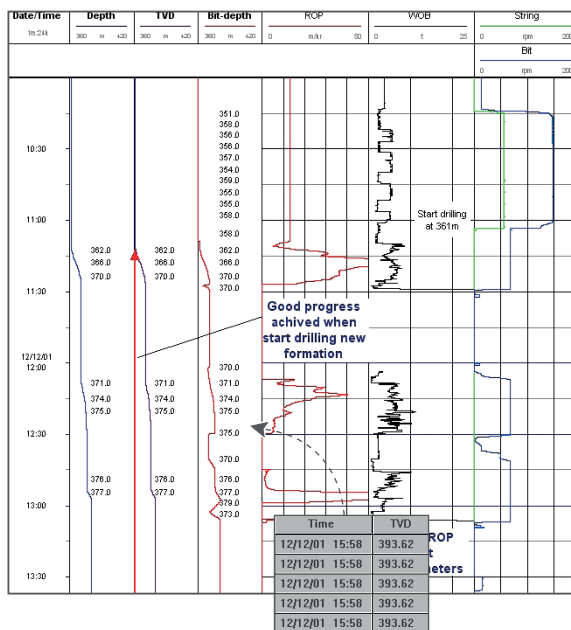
| Date/Time | Depth | TVD | Bit-depth | ROP | WOB | String |
|---|---|---|---|---|---|---|
| hh:24h | 360 m 420 | 360 m 420 | 360 m 420 | 0 m/hr 50 | 0 t 25 | 0 rpm 200 |
| | | | | | | Bit |
| | | | | | | 0 rpm 200 |

10:30

11:00

11:30

12/12/01
12:00

12:30

13:00

13:30

362.0
366.0
370.0

371.0
374.0
375.0

376.0
377.0

362.0
366.0
370.0

371.0
374.0
375.0

376.0
377.0

351.0
358.0
356.0
358.0
357.0
354.0
359.0
355.0
355.0
358.0
358.0
362.0
366.0
370.0
370.0

370.0
371.0
374.0
375.0
375.0
370.0
376.0
377.0
379.0
373.0

Start drilling at 361m

Good progress achived when start drilling new formation

| Time | TVD |
|---|---|
| 12/12/01 15:58 | 393.62 |
| 12/12/01 15:58 | 393.62 |
| 12/12/01 15:58 | 393.62 |
| 12/12/01 15:58 | 393.62 |
| 12/12/01 15:58 | 393.62 |

ROP
t
eters